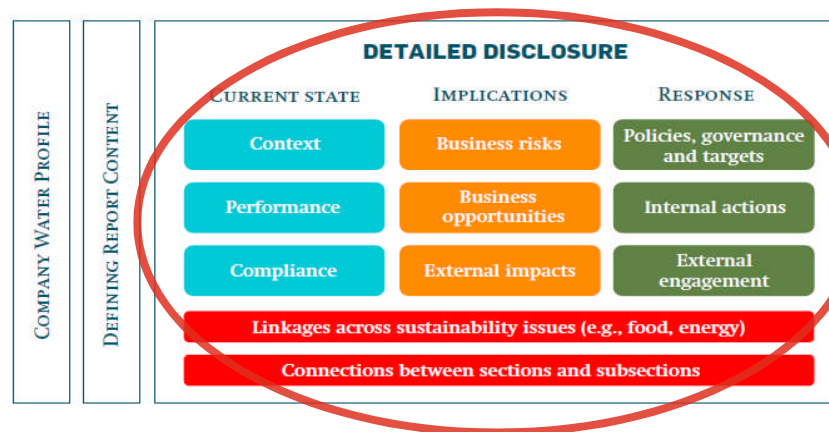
COMPANY WATER PROFILE

DEFINING REPORT CONTENT

DETAILED DISCLOSURE

CURRENT STATE

IMPLICATIONS

RESPONSE

Context

Business risks

Policies, governance and targets

Performance

Business opportunities

Internal actions

Compliance

External impacts

External engagement

Linkages across sustainability issues (e.g., food, energy)

Connections between sections and subsections